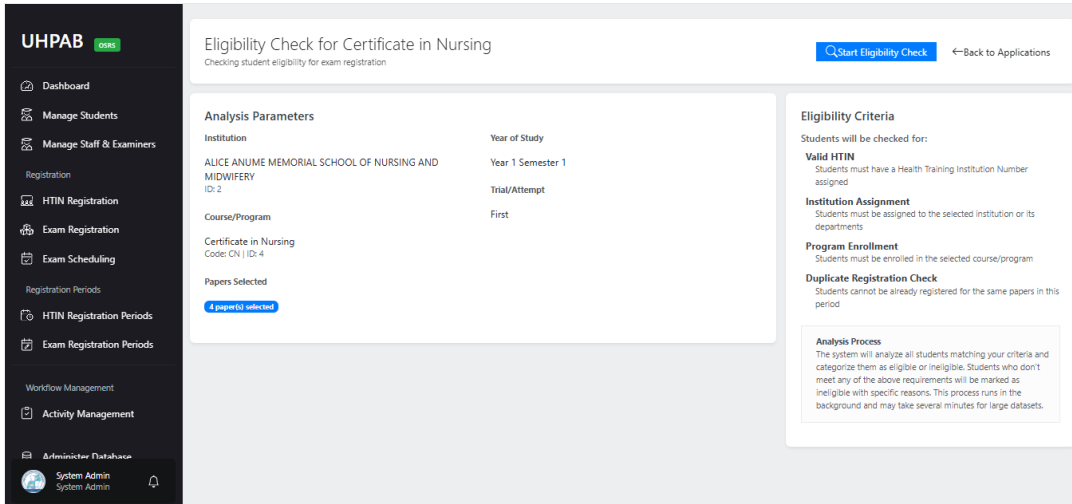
UHPAB OSRS

Dashboard

Manage Students

Manage Staff & Examiners

Registration

HTIN Registration

Exam Registration

Exam Scheduling

Registration Periods

HTIN Registration Periods

Exam Registration Periods

Workflow Management

Activity Management

Administer Database

System Admin
System Admin

Eligibility Check for Certificate in Nursing
Checking student eligibility for exam registration

Start Eligibility Check

←Back to Applications

Analysis Parameters

Institution

ALICE ANUME MEMORIAL SCHOOL OF NURSING AND MIDWIFERY
ID: 2

Course/Program

Certificate in Nursing
Code: CN | ID: 4

Papers Selected

4 paper(s) selected

Year of Study

Year 1 Semester 1

Trial/Attempt

First

Eligibility Criteria

Students will be checked for:

Valid HTIN
Students must have a Health Training Institution Number assigned

Institution Assignment
Students must be assigned to the selected institution or its departments

Program Enrollment
Students must be enrolled in the selected course/program

Duplicate Registration Check
Students cannot be already registered for the same papers in this period

Analysis Process
The system will analyze all students matching your criteria and categorize them as eligible or ineligible. Students who don't meet any of the above requirements will be marked as ineligible with specific reasons. This process runs in the background and may take several minutes for large datasets.